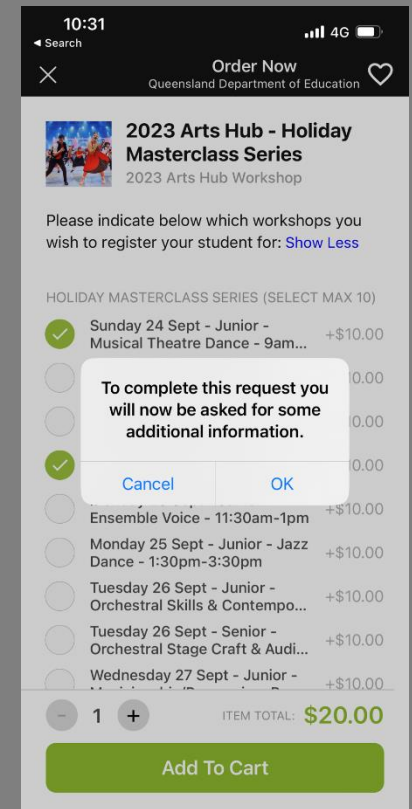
10:31
◂ Search
4G

Order Now
Queensland Department of Education

2023 Arts Hub - Holiday Masterclass Series
2023 Arts Hub Workshop

Please indicate below which workshops you wish to register your student for: Show Less

HOLIDAY MASTERCLASS SERIES (SELECT MAX 10)

Sunday 24 Sept - Junior - Musical Theatre Dance - 9am... +$10.00

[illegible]0.00

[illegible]0.00

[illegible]0.00

To complete this request you will now be asked for some additional information.

Cancel OK

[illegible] Ensemble Voice - 11:30am-1pm +$10.00

Monday 25 Sept - Junior - Jazz Dance - 1:30pm-3:30pm +$10.00

Tuesday 26 Sept - Junior - Orchestral Skills & Contempo... +$10.00

Tuesday 26 Sept - Senior - Orchestral Stage Craft & Audi... +$10.00

Wednesday 27 Sept - Junior - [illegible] +$10.00

- 1 +
ITEM TOTAL: $20.00

Add To Cart